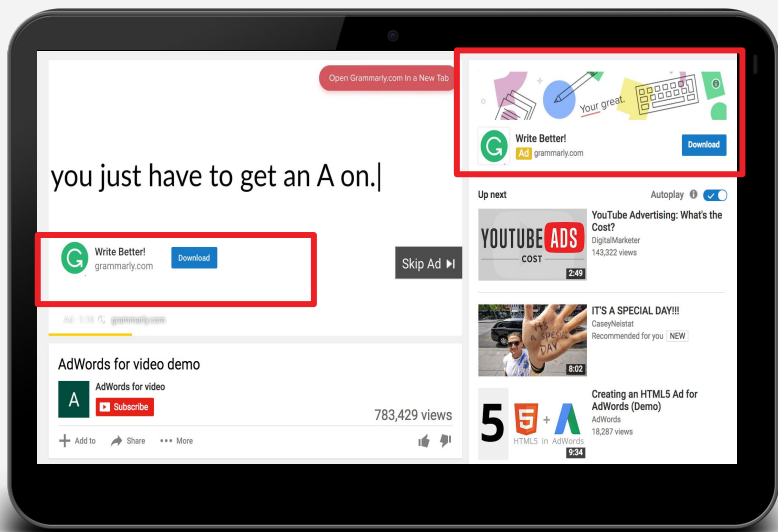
Open Grammarly.com in a New Tab

you just have to get an A on.|

Write Better!
grammarly.com
Download

Skip Ad

Ad 1:38 grammarly.com

AdWords for video demo

A
AdWords for video
Subscribe

783,429 views

Add to
Share
More

Your great.

Write Better!
Ad grammarly.com
Download

Up next
Autoplay

YOUTUBE ADS COST
2:49
YouTube Advertising: What's the Cost?
DigitalMarketer
143,322 views

IT'S A SPECIAL DAY
8:02
IT'S A SPECIAL DAY!!!
CaseyNeistat
Recommended for you NEW

5 HTML5 in AdWords
9:34
Creating an HTML5 Ad for AdWords (Demo)
AdWords
18,287 views